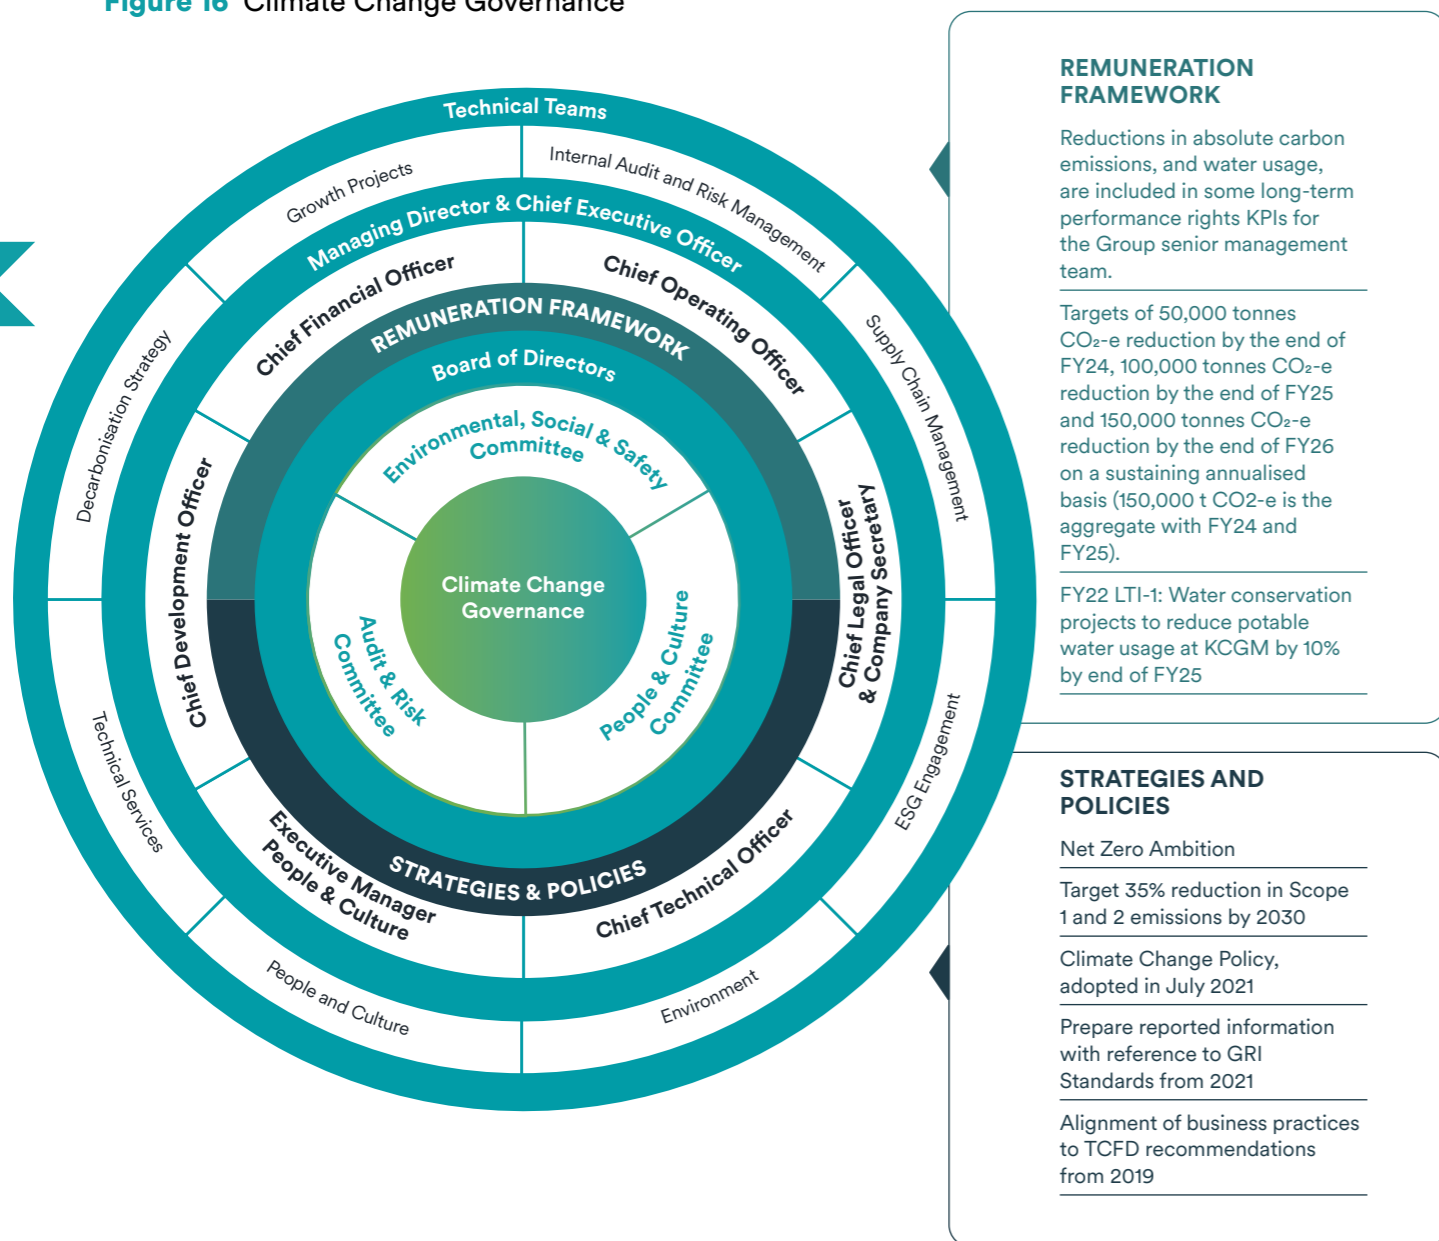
Figure 16 Climate Change Governance

Technical Teams

Growth Projects

Internal Audit and Risk Management

Managing Director & Chief Executive Officer

Chief Financial Officer

Chief Operating Officer

REMUNERATION FRAMEWORK

Board of Directors

Environmental, Social & Safety Committee

Decarbonisation Strategy

Supply Chain Management

Chief Development Officer

Chief Legal Officer & Company Secretary

Climate Change Governance

Audit & Risk Committee

People & Culture Committee

Technical Services

ESG Engagement

Executive Manager People & Culture

STRATEGIES & POLICIES

Chief Technical Officer

People and Culture

Environment

REMUNERATION FRAMEWORK

Reductions in absolute carbon emissions, and water usage, are included in some long-term performance rights KPIs for the Group senior management team.

Targets of 50,000 tonnes $CO_2$-e reduction by the end of FY24, 100,000 tonnes $CO_2$-e reduction by the end of FY25 and 150,000 tonnes $CO_2$-e reduction by the end of FY26 on a sustaining annualised basis (150,000 t CO2-e is the aggregate with FY24 and FY25).

FY22 LTI-1: Water conservation projects to reduce potable water usage at KCGM by 10% by end of FY25

STRATEGIES AND POLICIES

Net Zero Ambition

Target 35% reduction in Scope 1 and 2 emissions by 2030

Climate Change Policy, adopted in July 2021

Prepare reported information with reference to GRI Standards from 2021

Alignment of business practices to TCFD recommendations from 2019